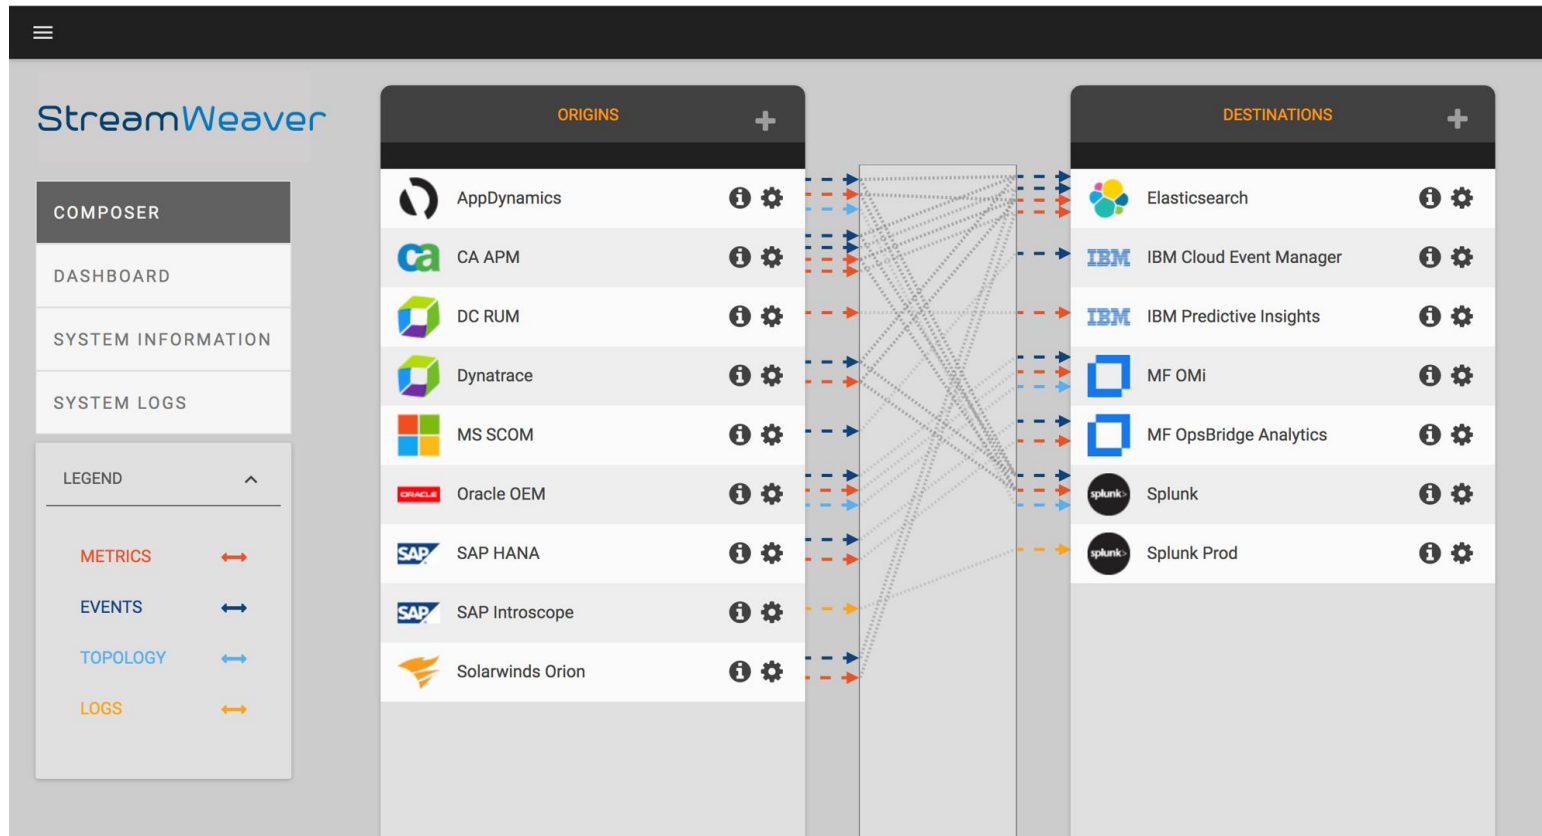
StreamWeaver

COMPOSER
DASHBOARD
SYSTEM INFORMATION
SYSTEM LOGS

LEGEND

METRICS
EVENTS
TOPOLOGY
LOGS

ORIGINS

AppDynamics
CA APM
DC RUM
Dynatrace
MS SCOM
Oracle OEM
SAP HANA
SAP Introscope
Solarwinds Orion

DESTINATIONS

Elasticsearch
IBM Cloud Event Manager
IBM Predictive Insights
MF OMi
MF OpsBridge Analytics
Splunk
Splunk Prod